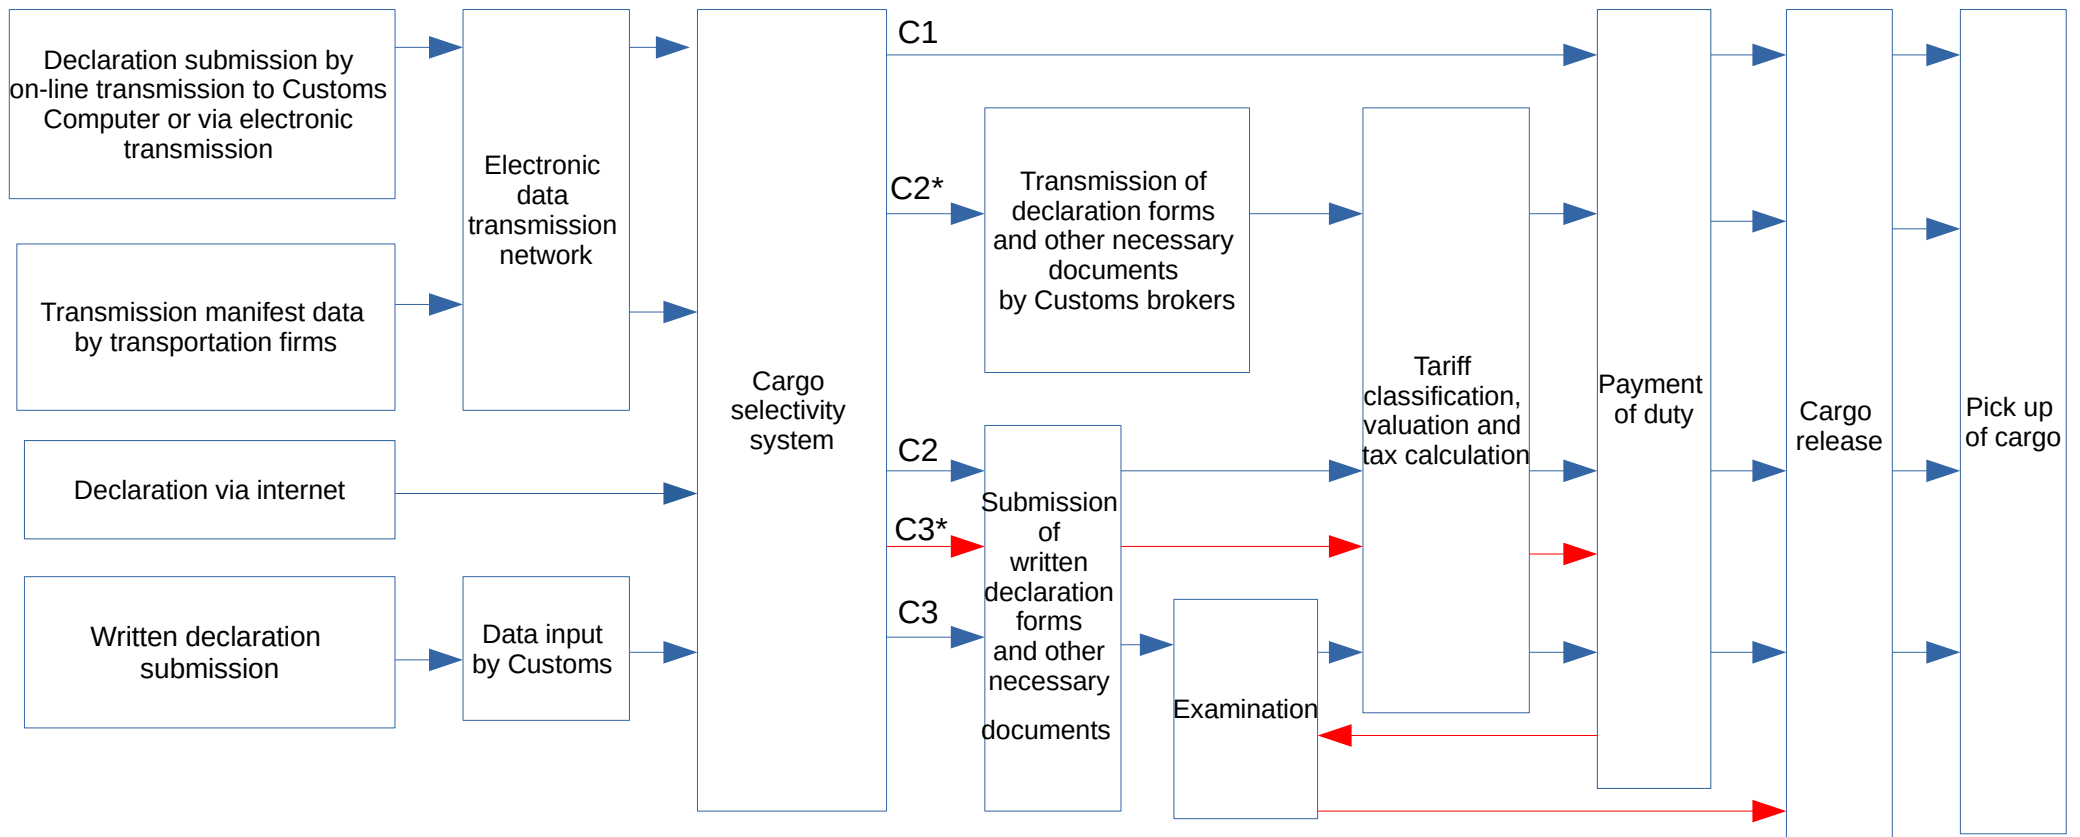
Declaration submission by on-line transmission to Customs Computer or via electronic transmission

Transmission manifest data by transportation firms

Declaration via internet

Written declaration submission

Electronic data transmission network

Data input by Customs

Cargo selectivity system

C1

C2*

C2

C3*

C3

Transmission of declaration forms and other necessary documents by Customs brokers

Submission of written declaration forms and other necessary documents

Examination

Tariff classification, valuation and tax calculation

Payment of duty

Cargo release

Pick up of cargo